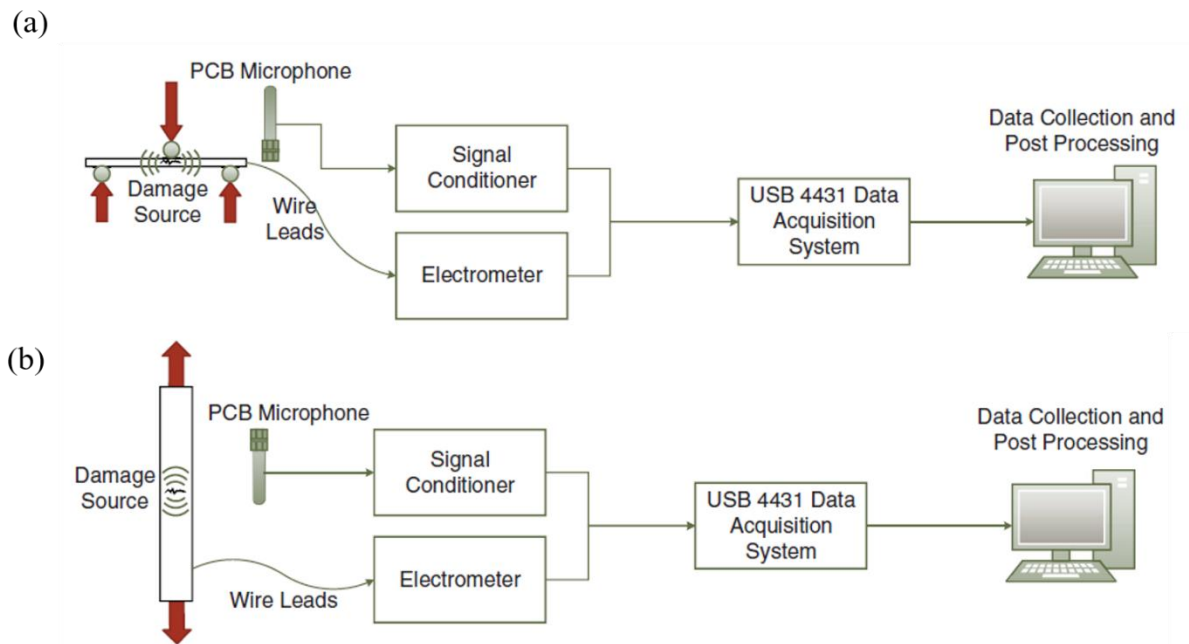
(a)

PCB Microphone

Damage Source

Wire Leads

Signal Conditioner

Electrometer

USB 4431 Data Acquisition System

Data Collection and Post Processing

(b)

PCB Microphone

Damage Source

Wire Leads

Signal Conditioner

Electrometer

USB 4431 Data Acquisition System

Data Collection and Post Processing